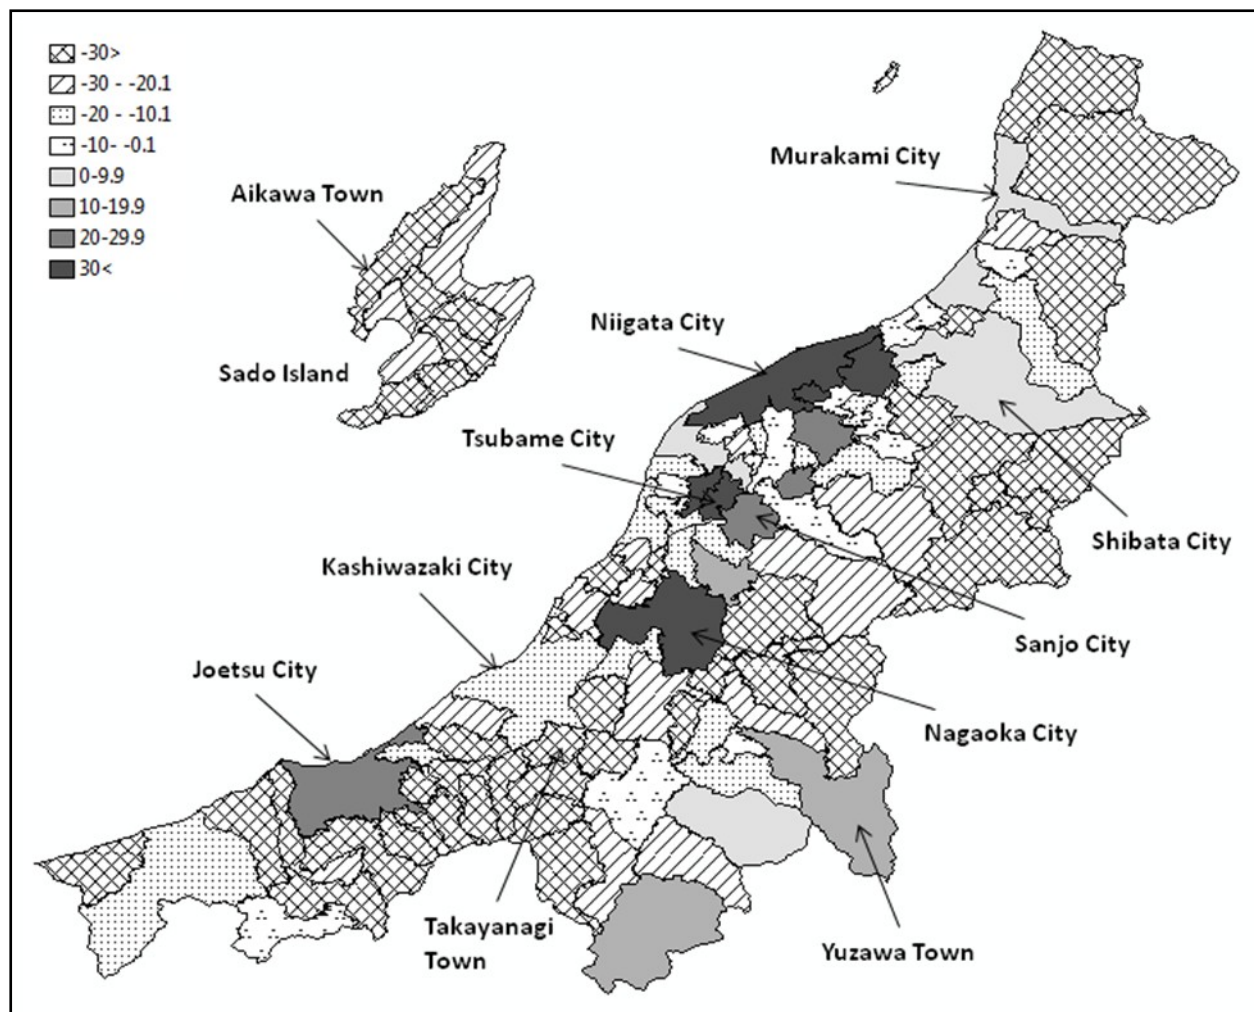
-30>
-30 - -20.1
-20 - -10.1
-10- -0.1
0-9.9
10-19.9
20-29.9
30<

Aikawa Town
Sado Island
Murakami City
Niigata City
Tsubame City
Shibata City
Kashiwazaki City
Sanjo City
Joetsu City
Nagaoka City
Takayanagi Town
Yuzawa Town